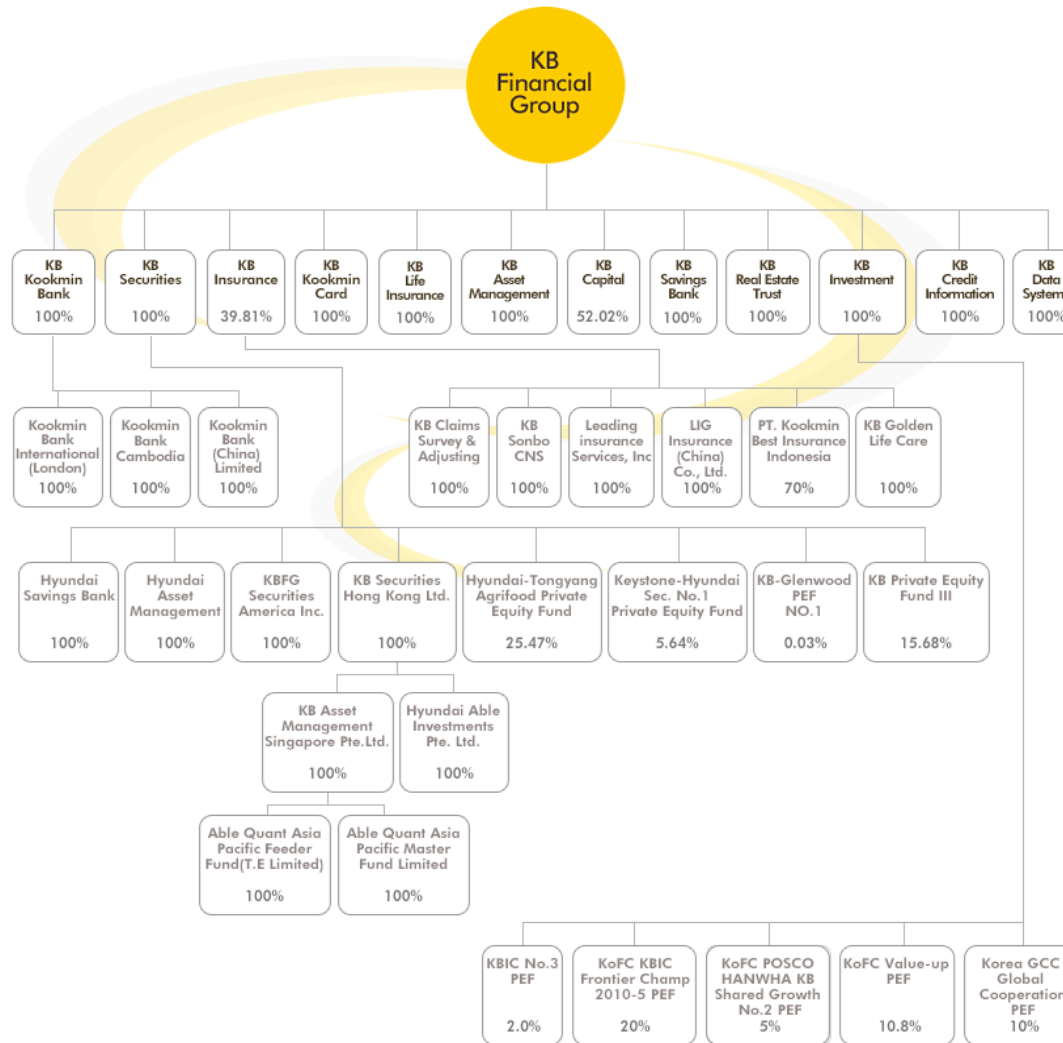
KB Financial Group

KB Kookmin Bank 100%
KB Securities 100%
KB Insurance 39.81%
KB Kookmin Card 100%
KB Life Insurance 100%
KB Asset Management 100%
KB Capital 52.02%
KB Savings Bank 100%
KB Real Estate Trust 100%
KB Investment 100%
KB Credit Information 100%
KB Data System 100%

Kookmin Bank International (London) 100%
Kookmin Bank Cambodia 100%
Kookmin Bank (China) Limited 100%

KB Claims Survey & Adjusting 100%
KB Sonbo CNS 100%
Leading insurance Services, Inc 100%
LIG Insurance (China) Co., Ltd. 100%
PT. Kookmin Best Insurance Indonesia 70%
KB Golden Life Care 100%

Hyundai Savings Bank 100%
Hyundai Asset Management 100%
KBFG Securities America Inc. 100%
KB Securities Hong Kong Ltd. 100%
Hyundai-Tongyang Agrifood Private Equity Fund 25.47%
Keystone-Hyundai Sec. No.1 Private Equity Fund 5.64%
KB-Glenwood PEF NO.1 0.03%
KB Private Equity Fund III 15.68%

KB Asset Management Singapore Pte.Ltd. 100%
Hyundai Able Investments Pte. Ltd. 100%

Able Quant Asia Pacific Feeder Fund(T.E Limited) 100%
Able Quant Asia Pacific Master Fund Limited 100%

KBIC No.3 PEF 2.0%
KoFC KBIC Frontier Champ 2010-5 PEF 20%
KoFC POSCO HANWHA KB Shared Growth No.2 PEF 5%
KoFC Value-up PEF 10.8%
Korea GCC Global Cooperation PEF 10%